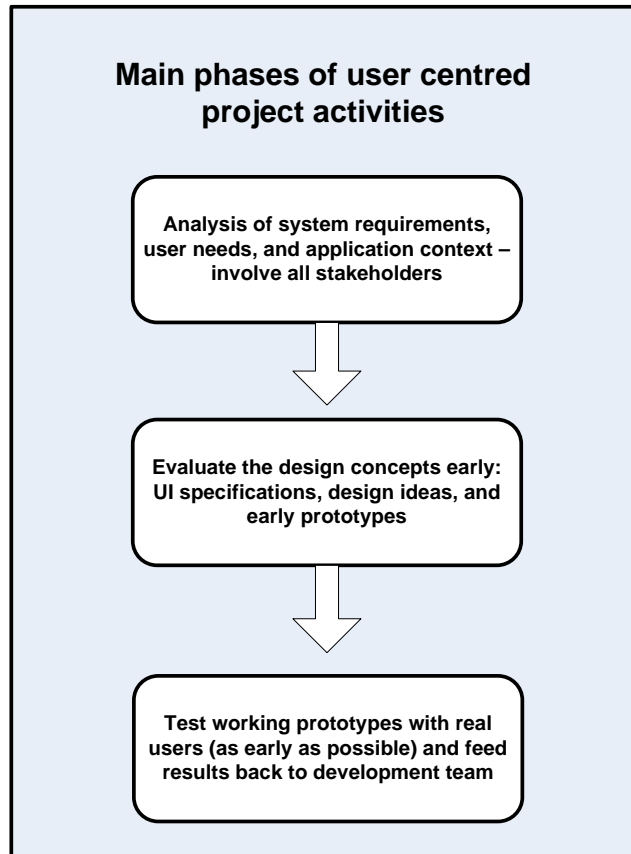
Main phases of user centred project activities

Analysis of system requirements, user needs, and application context – involve all stakeholders

Evaluate the design concepts early: UI specifications, design ideas, and early prototypes

Test working prototypes with real users (as early as possible) and feed results back to development team